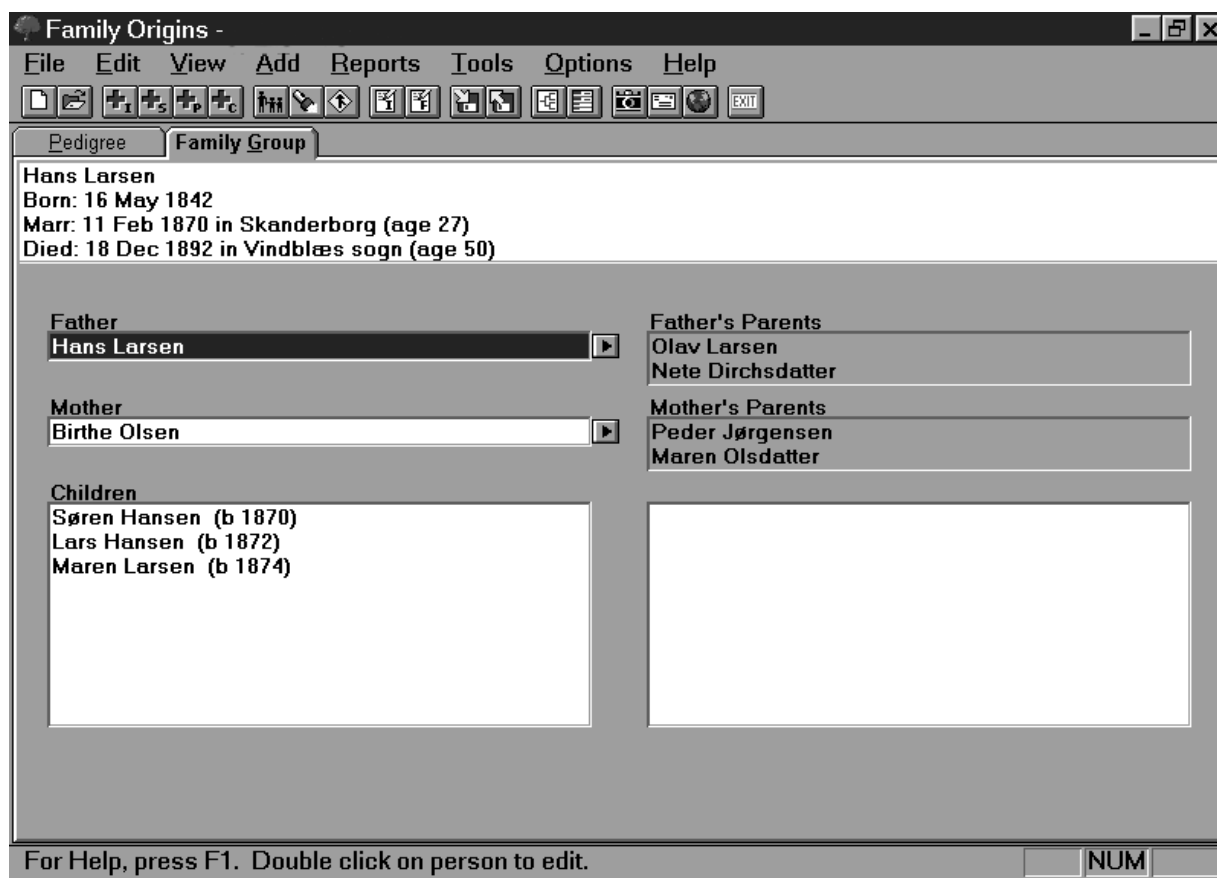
Family Origins -

File Edit View Add Reports Tools Options Help

EXIT

Pedigree Family Group

Hans Larsen
Born: 16 May 1842
Marr: 11 Feb 1870 in Skanderborg (age 27)
Died: 18 Dec 1892 in Vindblæs sogn (age 50)

Father
Hans Larsen

Father's Parents
Olav Larsen
Nete Dirchsdatter

Mother
Birthe Olsen

Mother's Parents
Peder Jørgensen
Maren Olsdatter

Children
Søren Hansen (b 1870)
Lars Hansen (b 1872)
Maren Larsen (b 1874)

For Help, press F1. Double click on person to edit.

NUM